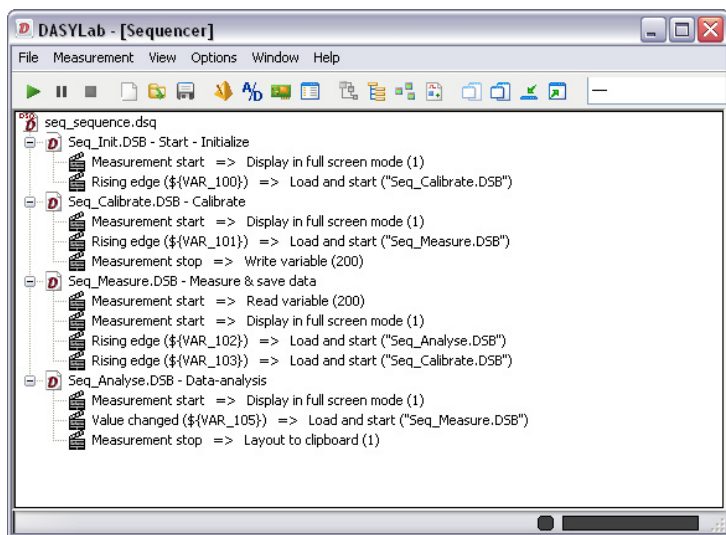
DASYLab - [Sequencer]

File Measurement View Options Window Help

seq_sequence.dsq
Seq_Init.DSB - Start - Initialize
Measurement start => Display in full screen mode (1)
Rising edge (${VAR_100}) => Load and start ("Seq_Calibrate.DSB")
Seq_Calibrate.DSB - Calibrate
Measurement start => Display in full screen mode (1)
Rising edge (${VAR_101}) => Load and start ("Seq_Measure.DSB")
Measurement stop => Write variable (200)
Seq_Measure.DSB - Measure & save data
Measurement start => Read variable (200)
Measurement start => Display in full screen mode (1)
Rising edge (${VAR_102}) => Load and start ("Seq_Analyse.DSB")
Rising edge (${VAR_103}) => Load and start ("Seq_Calibrate.DSB")
Seq_Analyse.DSB - Data-analysis
Measurement start => Display in full screen mode (1)
Value changed (${VAR_105}) => Load and start ("Seq_Measure.DSB")
Measurement stop => Layout to clipboard (1)